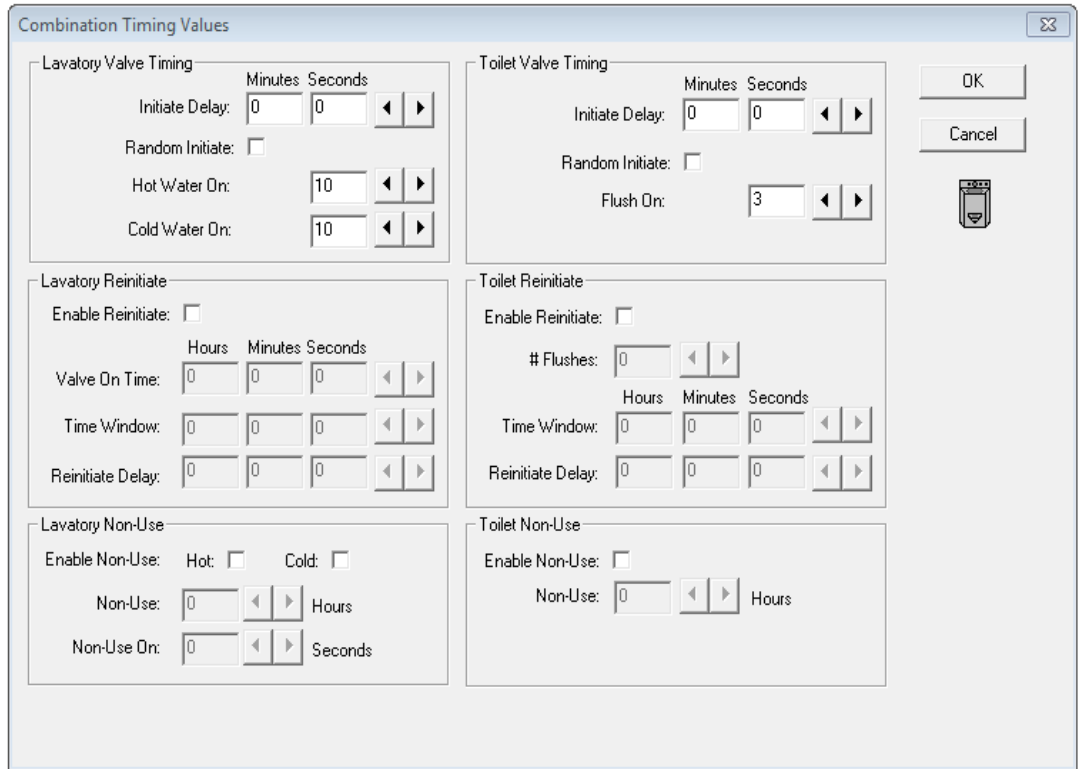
Combination Timing Values

Lavatory Valve Timing

Minutes Seconds

Initiate Delay: 0 0

Random Initiate:

Hot Water On: 10

Cold Water On: 10

Toilet Valve Timing

Minutes Seconds

Initiate Delay: 0 0

Random Initiate:

Flush On: 3

OK

Cancel

Lavatory Reinitiate

Enable Reinitiate:

Hours Minutes Seconds

Valve On Time: 0 0 0

Time Window: 0 0 0

Reinitiate Delay: 0 0 0

Toilet Reinitiate

Enable Reinitiate:

# Flushes: 0

Hours Minutes Seconds

Time Window: 0 0 0

Reinitiate Delay: 0 0 0

Lavatory Non-Use

Enable Non-Use: Hot: Cold:

Non-Use: 0 Hours

Non-Use On: 0 Seconds

Toilet Non-Use

Enable Non-Use:

Non-Use: 0 Hours